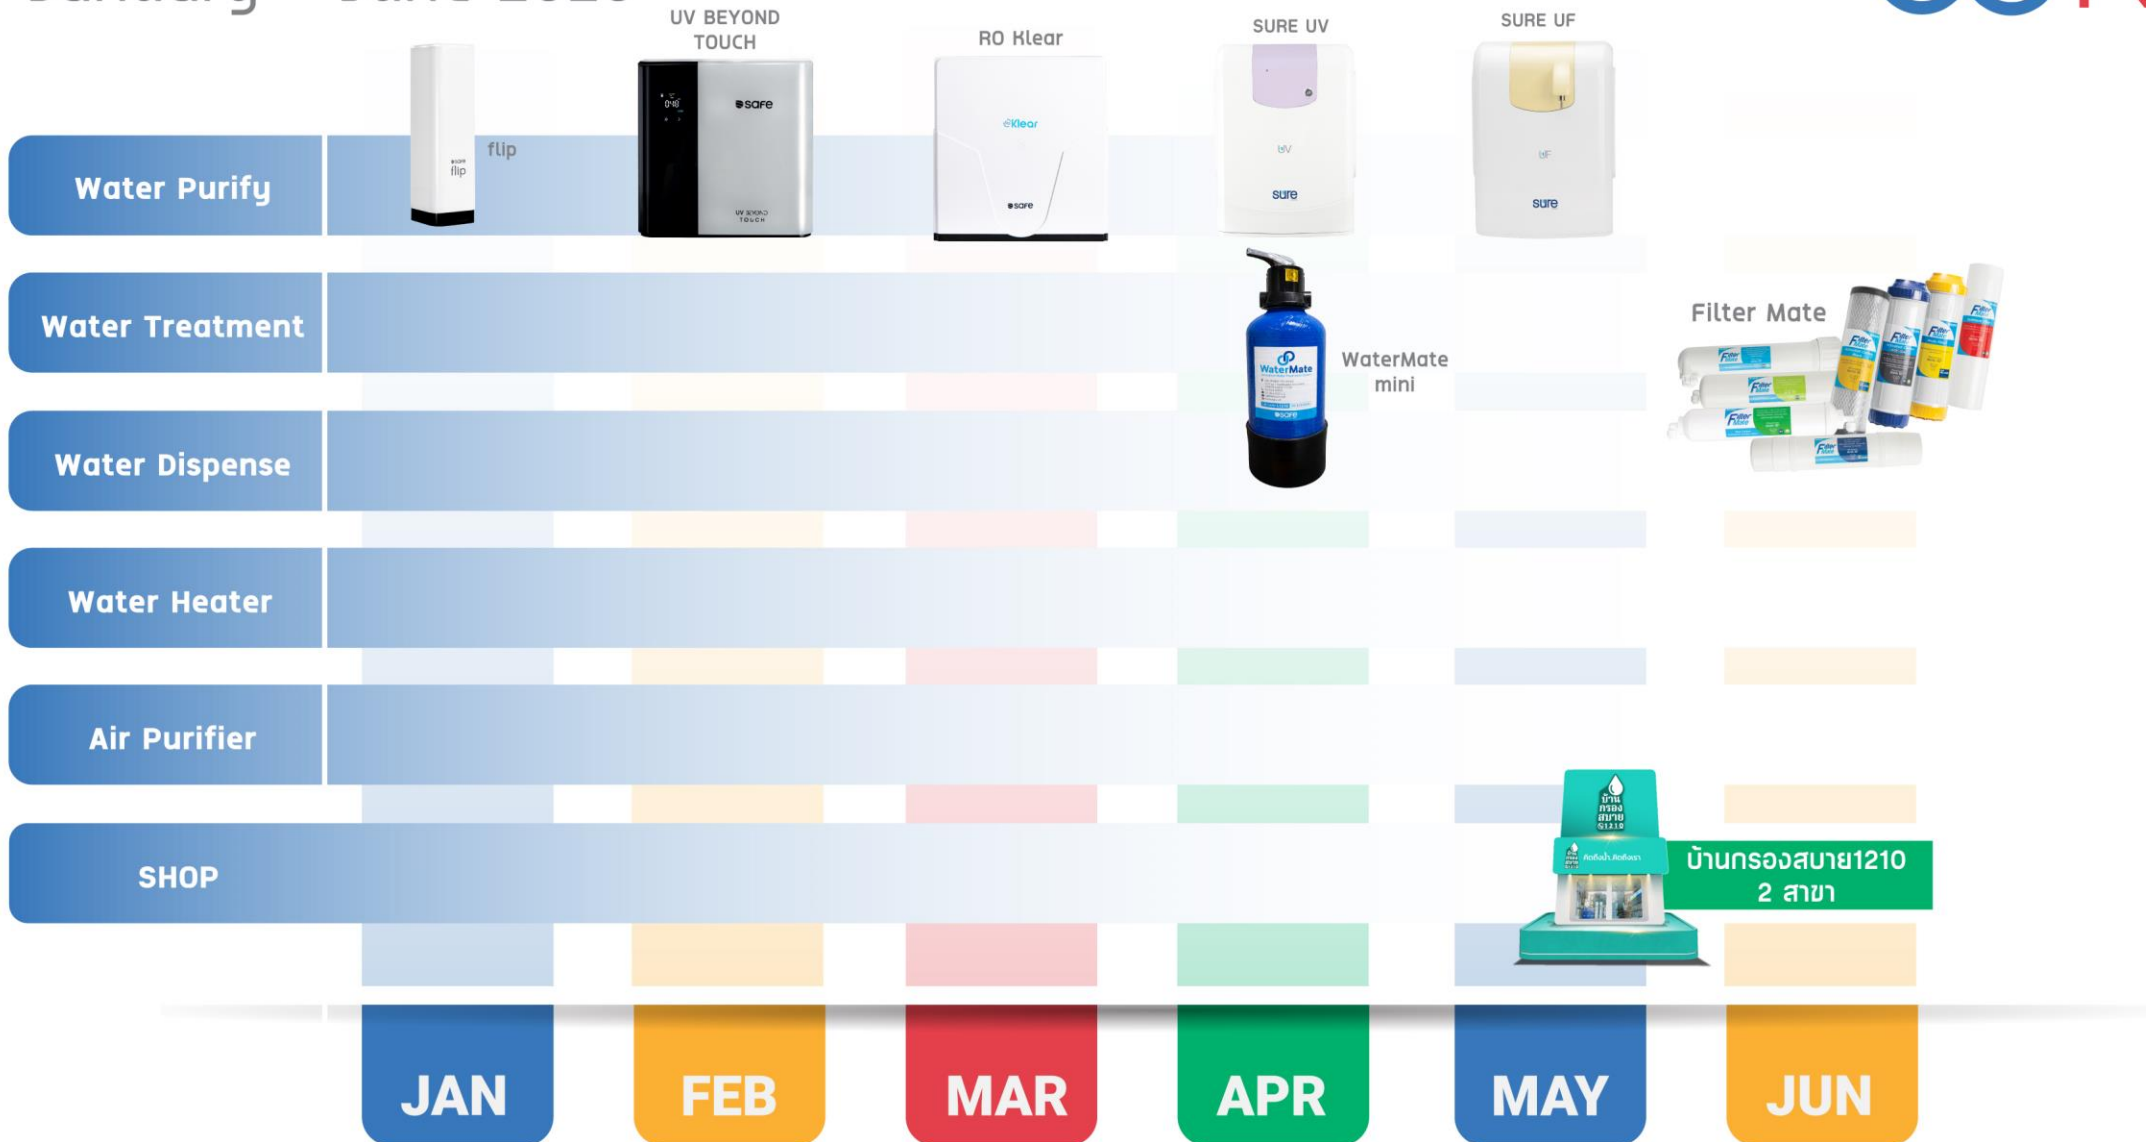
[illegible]

UV BEYOND TOUCH

RO Klear

SURE UV

SURE UF

Water Purify

flip

safe

Klear

safe

sure

sure

Water Treatment

WaterMate mini

Filter Mate

Water Dispense

Water Heater

Air Purifier

SHOP

บ้านกรองสบาย1210
2 สาขา

JAN

FEB

MAR

APR

MAY

JUN